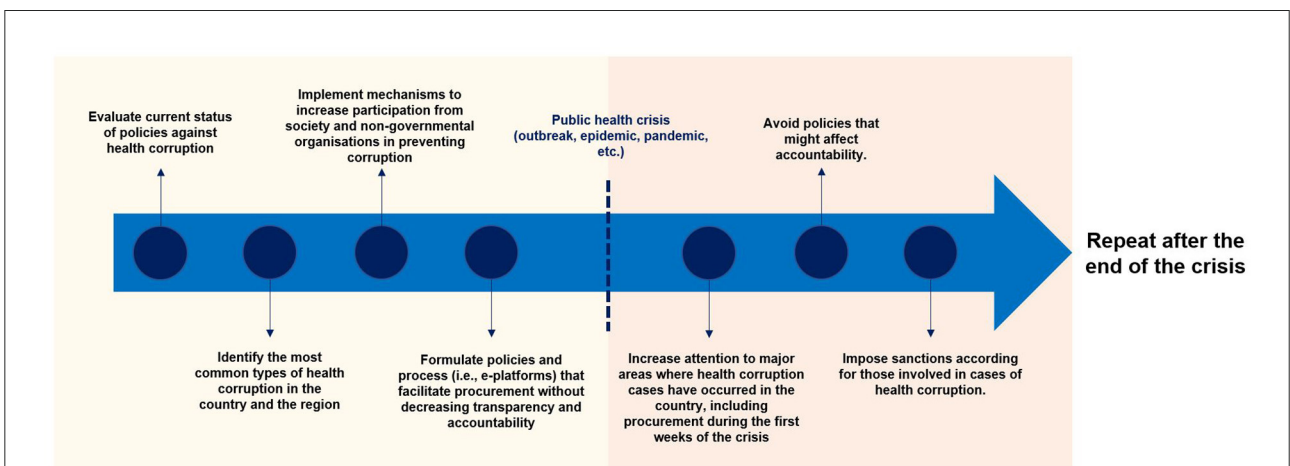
Evaluate current status of policies against health corruption

Identify the most common types of health corruption in the country and the region

Implement mechanisms to increase participation from society and non-governmental organisations in preventing corruption

Formulate policies and process (i.e., e-platforms) that facilitate procurement without decreasing transparency and accountability

Public health crisis (outbreak, epidemic, pandemic, etc.)

Increase attention to major areas where health corruption cases have occurred in the country, including procurement during the first weeks of the crisis

Avoid policies that might affect accountability.

Impose sanctions according for those involved in cases of health corruption.

Repeat after the end of the crisis